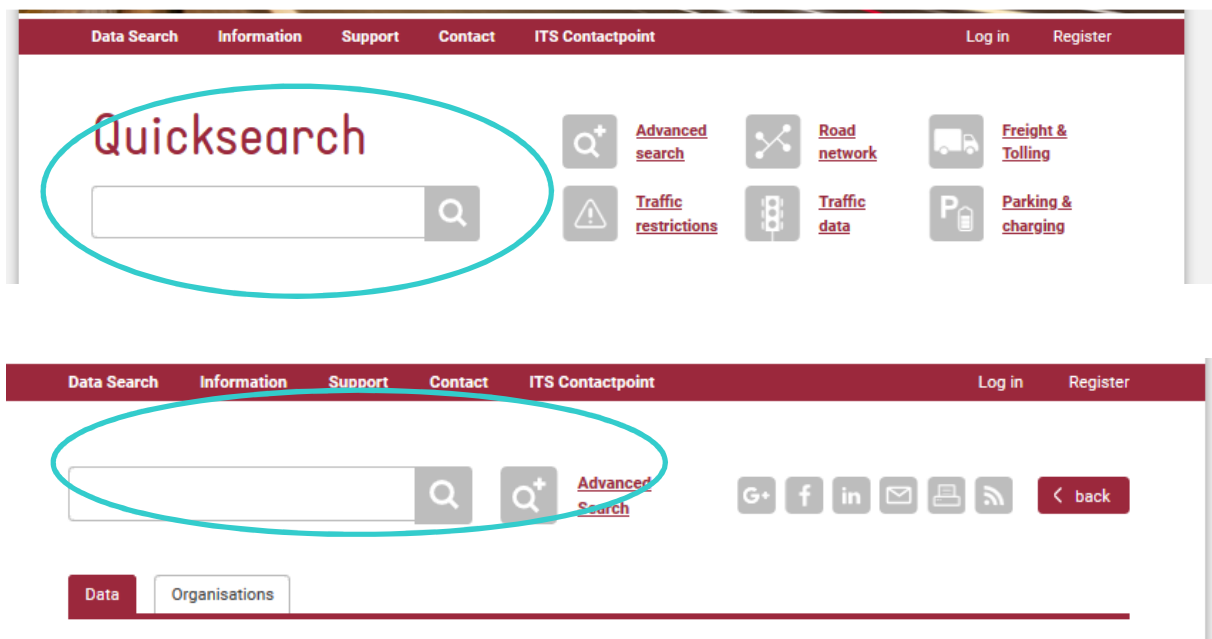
Data Search Information Support Contact ITS Contactpoint Log in Register

Quicksearch

Advanced search
Road network
Freight & Tolling
Traffic restrictions
Traffic data
Parking & charging

Data Search Information Support Contact ITS Contactpoint Log in Register

Advanced Search

G+ f in

back

Data
Organisations